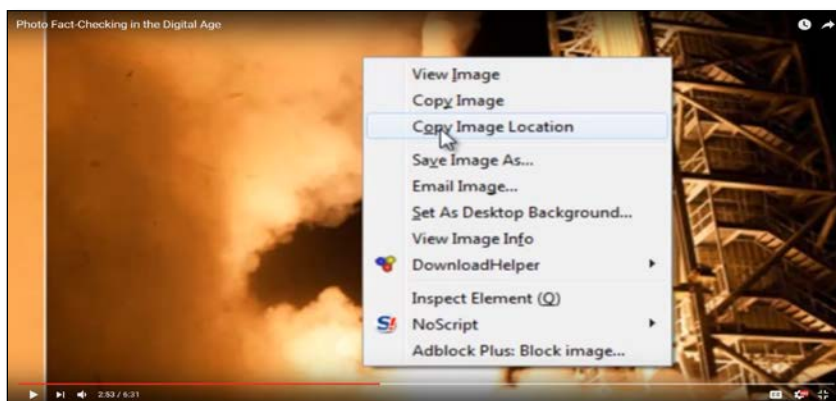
Photo Fact-Checking in the Digital Age

View Image
Copy Image
Copy Image Location
Save Image As...
Email Image...
Set As Desktop Background...
View Image Info
DownloadHelper
Inspect Element (Q)
NoScript
Adblock Plus: Block image...

2:53 / 6:31